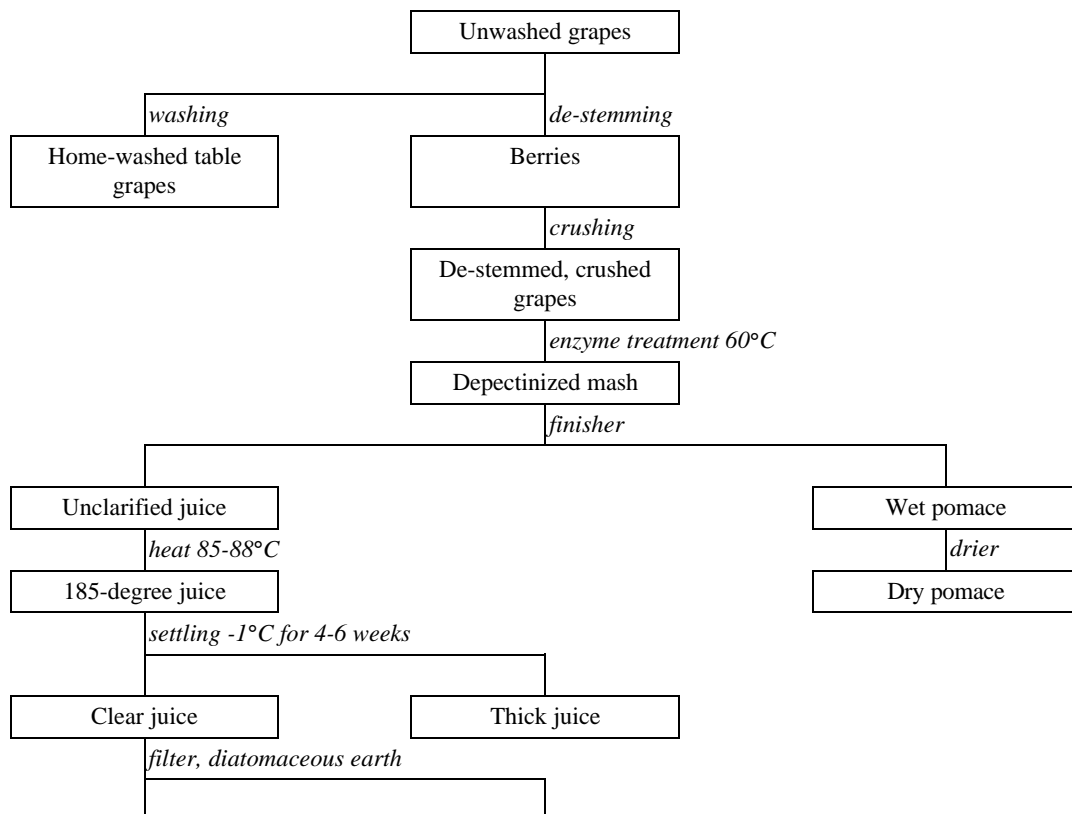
Unwashed grapes

washing

de-stemming

Home-washed table grapes

Berries

crushing

De-stemmed, crushed grapes

enzyme treatment 60°C

Depectinized mash

finisher

Unclarified juice

Wet pomace

heat 85-88°C

drier

185-degree juice

Dry pomace

settling -1°C for 4-6 weeks

Clear juice

Thick juice

filter, diatomaceous earth